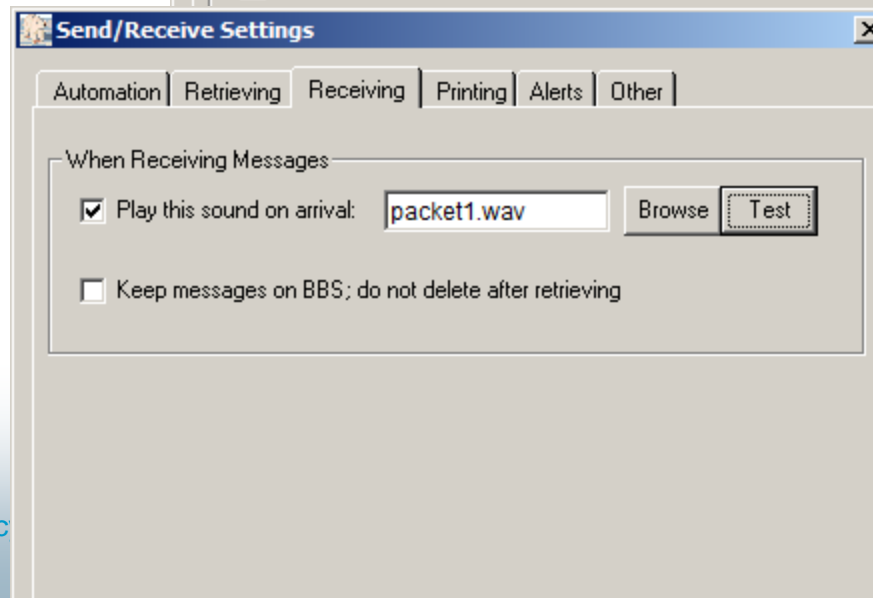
Send/Receive Settings

Automation | Retrieving | Receiving | Printing | Alerts | Other

When Receiving Messages

☑ Play this sound on arrival: packet1.wav Browse Test

☐ Keep messages on BBS; do not delete after retrieving